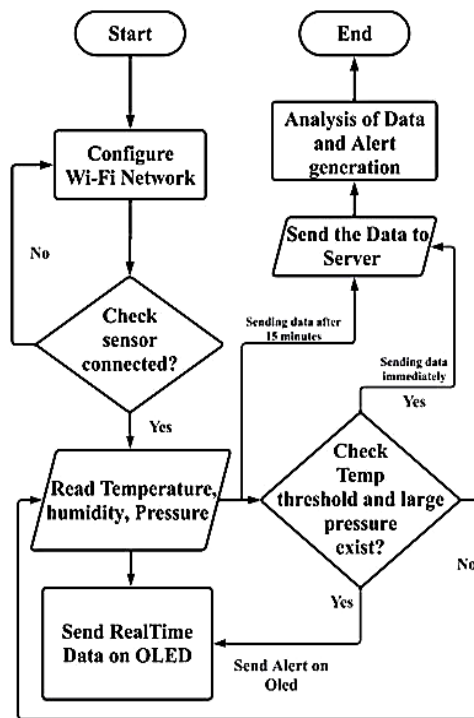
Start

Configure Wi-Fi Network

No

Check sensor connected?

Yes

Read Temperature, humidity, Pressure

Send RealTime Data on OLED

End

Analysis of Data and Alert generation

Send the Data to Server

Sending data after 15 minutes

Sending data immediately

Yes

Check Temp threshold and large pressure exist?

No

Yes

Send Alert on Oled